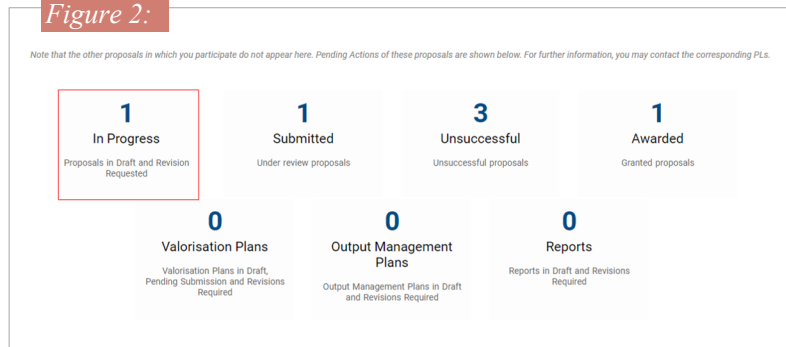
Figure 2:

Note that the other proposals in which you participate do not appear here. Pending Actions of these proposals are shown below. For further information, you may contact the corresponding PLs.

1
In Progress
Proposals in Draft and Revision Requested

1
Submitted
Under review proposals

3
Unsuccessful
Unsuccessful proposals

1
Awarded
Granted proposals

0
Valorisation Plans
Valorisation Plans in Draft, Pending Submission and Revisions Required

0
Output Management Plans
Output Management Plans in Draft and Revisions Required

0
Reports
Reports in Draft and Revisions Required